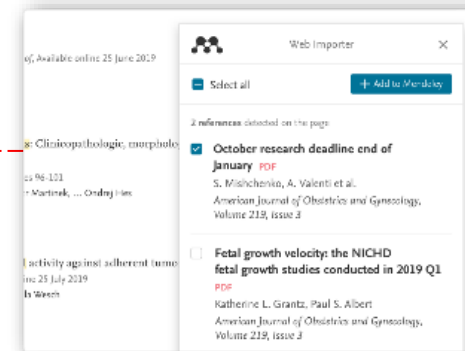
of, Available online 25 June 2019

s: Clinicopathologic, morpholo

es 96-101
Martinek, ... Ondrej Hes

activity against adherent tumo
ne 25 July 2019
ls Wesch

Web Importer ×

Select all

+ Add to Mendeley

2 references detected on the page

October research deadline end of January PDF
S. Mishchenko, A. Valenti et al.
American Journal of Obstetrics and Gynecology, Volume 219, Issue 3

Fetal growth velocity: the NICHD fetal growth studies conducted in 2019 Q1
PDF
Katherine L. Grantz, Paul S. Albert
American Journal of Obstetrics and Gynecology, Volume 219, Issue 3